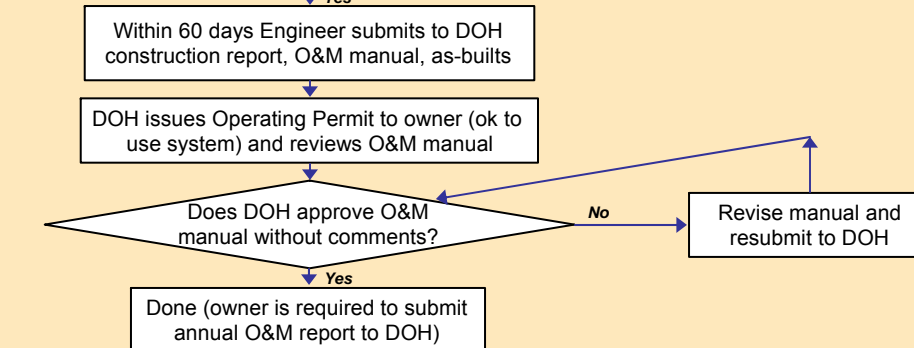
Yes

Within 60 days Engineer submits to DOH construction report, O&M manual, as-builts

DOH issues Operating Permit to owner (ok to use system) and reviews O&M manual

Does DOH approve O&M manual without comments?

No

Revise manual and resubmit to DOH

Yes

Done (owner is required to submit annual O&M report to DOH)